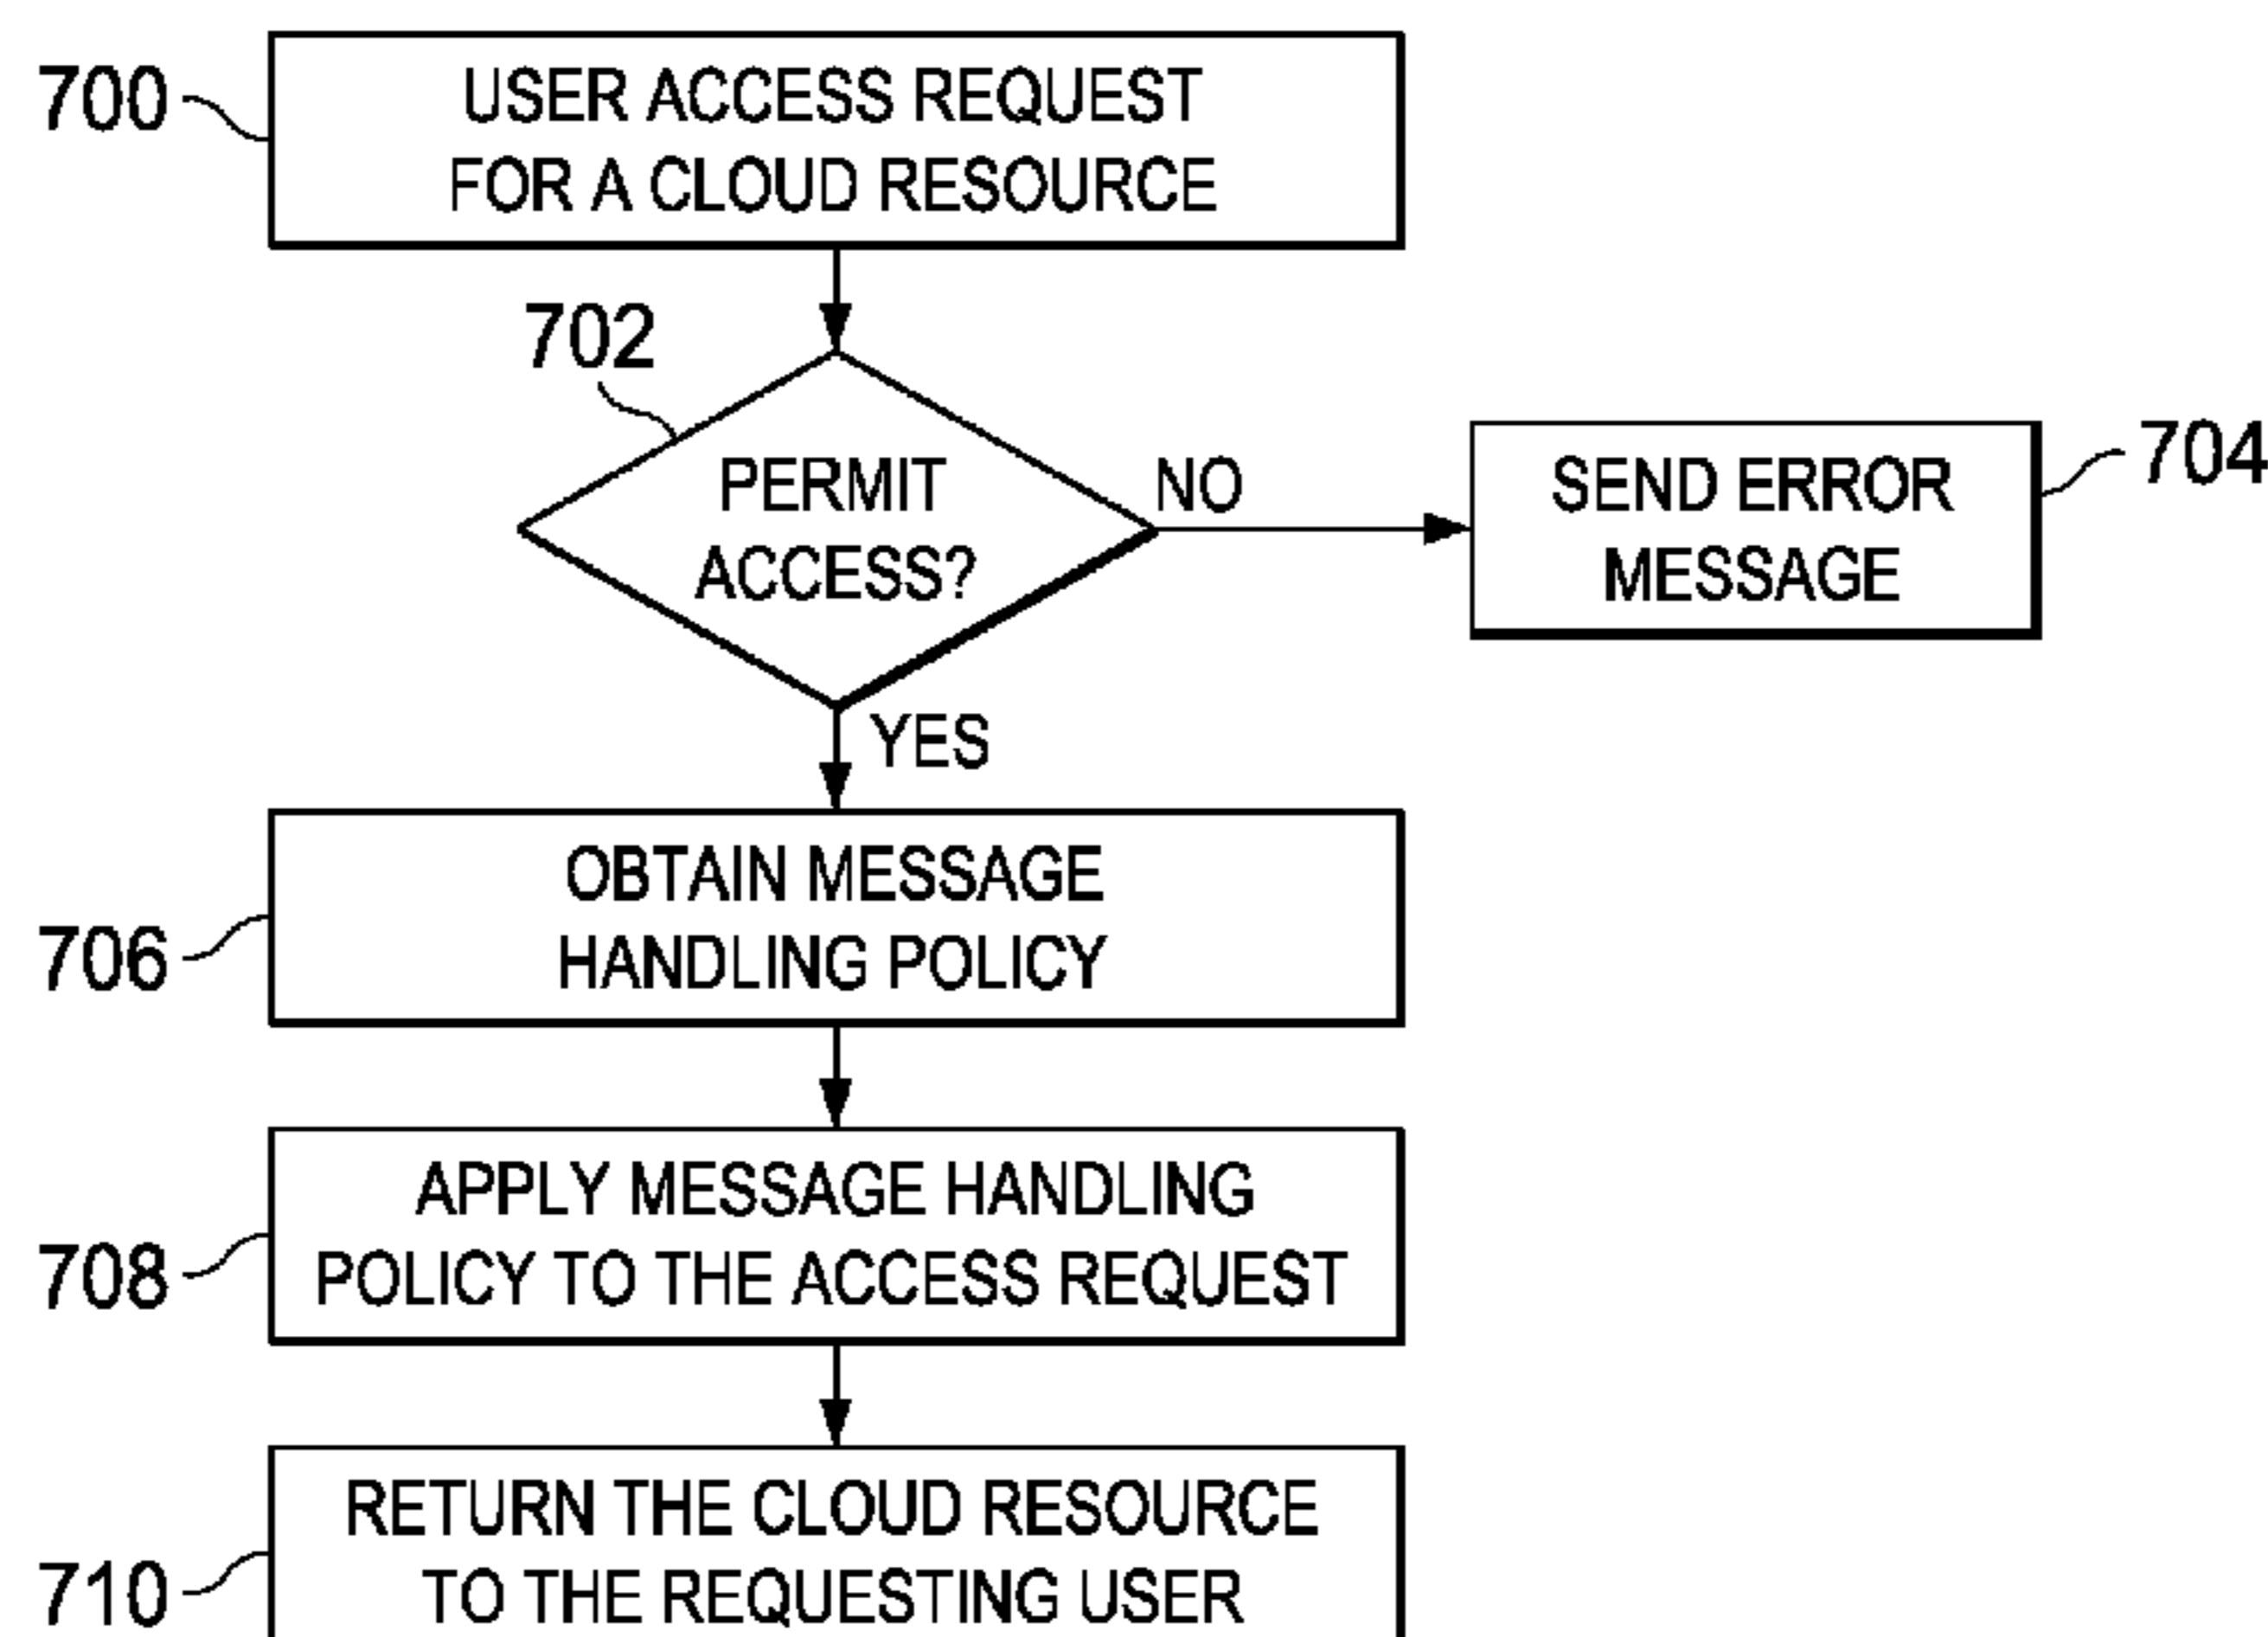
700 USER ACCESS REQUEST FOR A CLOUD RESOURCE

702 PERMIT ACCESS?

NO

SEND ERROR MESSAGE 704

YES

706 OBTAIN MESSAGE HANDLING POLICY

708 APPLY MESSAGE HANDLING POLICY TO THE ACCESS REQUEST

710 RETURN THE CLOUD RESOURCE TO THE REQUESTING USER